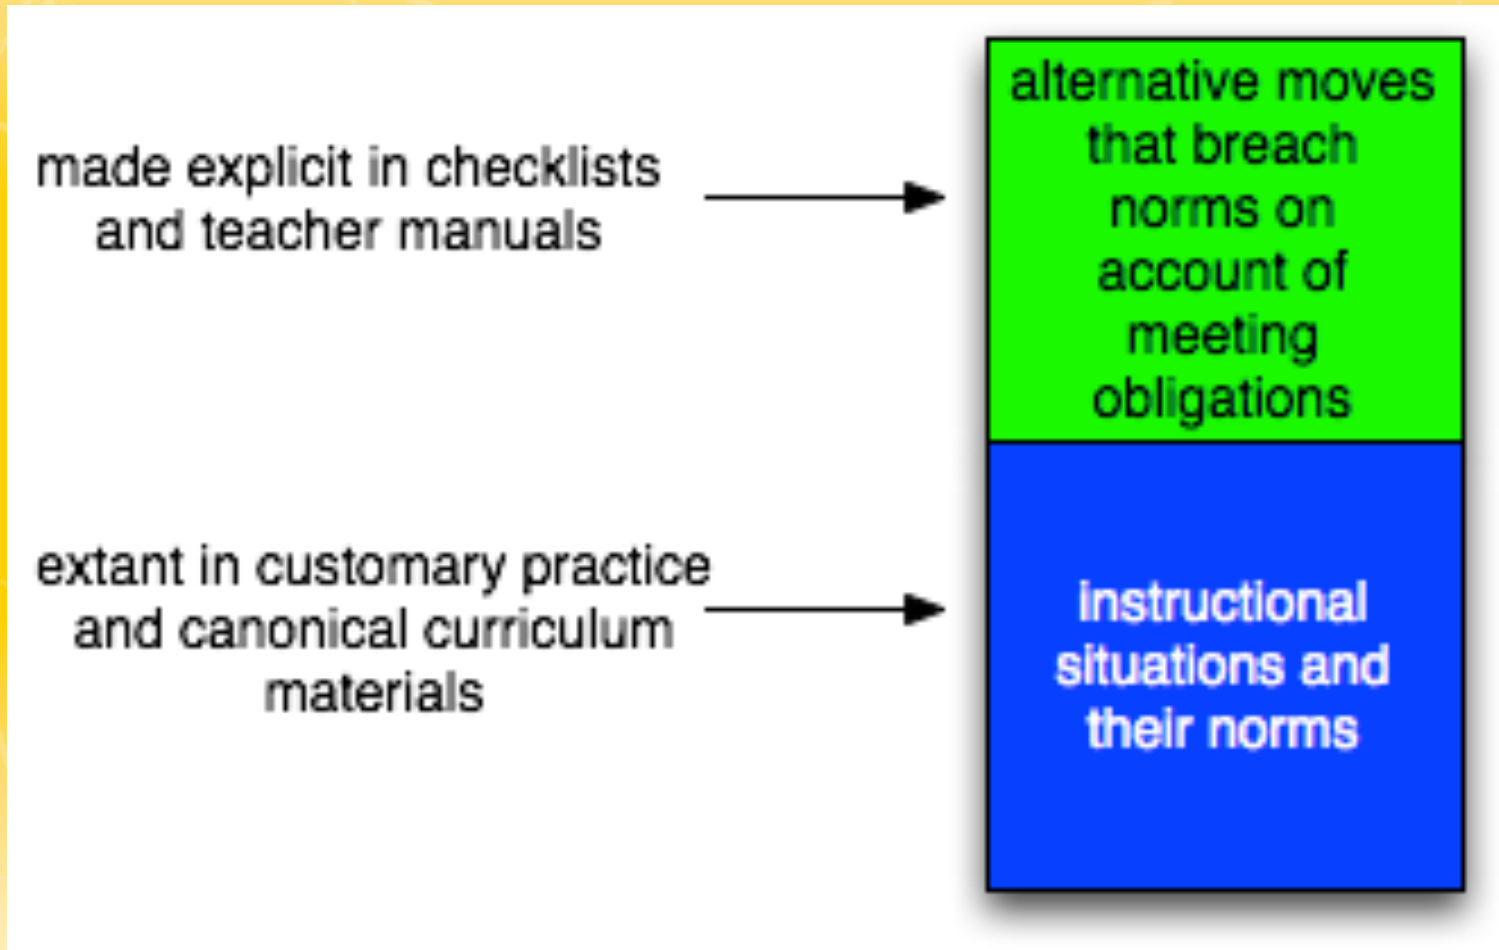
made explicit in checklists and teacher manuals

alternative moves that breach norms on account of meeting obligations

extant in customary practice and canonical curriculum materials

instructional situations and their norms